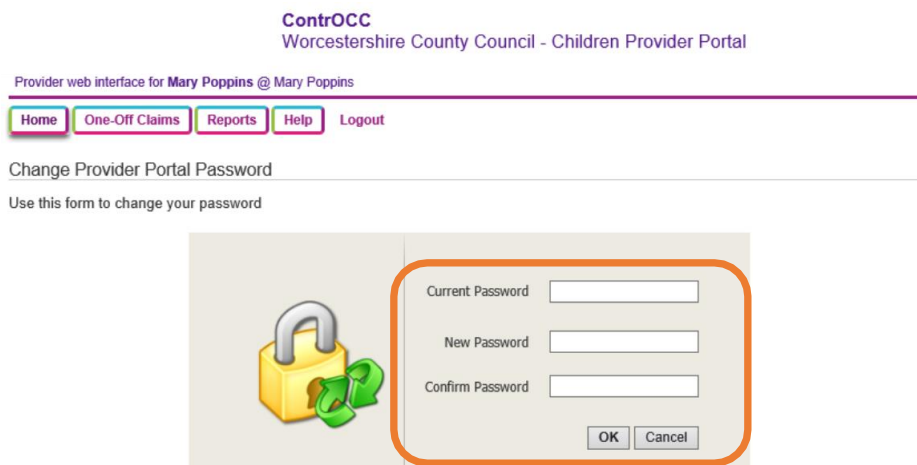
ContrOCC
Worcestershire County Council - Children Provider Portal

Provider web interface for **Mary Poppins** @ Mary Poppins

Home One-Off Claims Reports Help Logout

Change Provider Portal Password

Use this form to change your password

Current Password

New Password

Confirm Password

OK Cancel